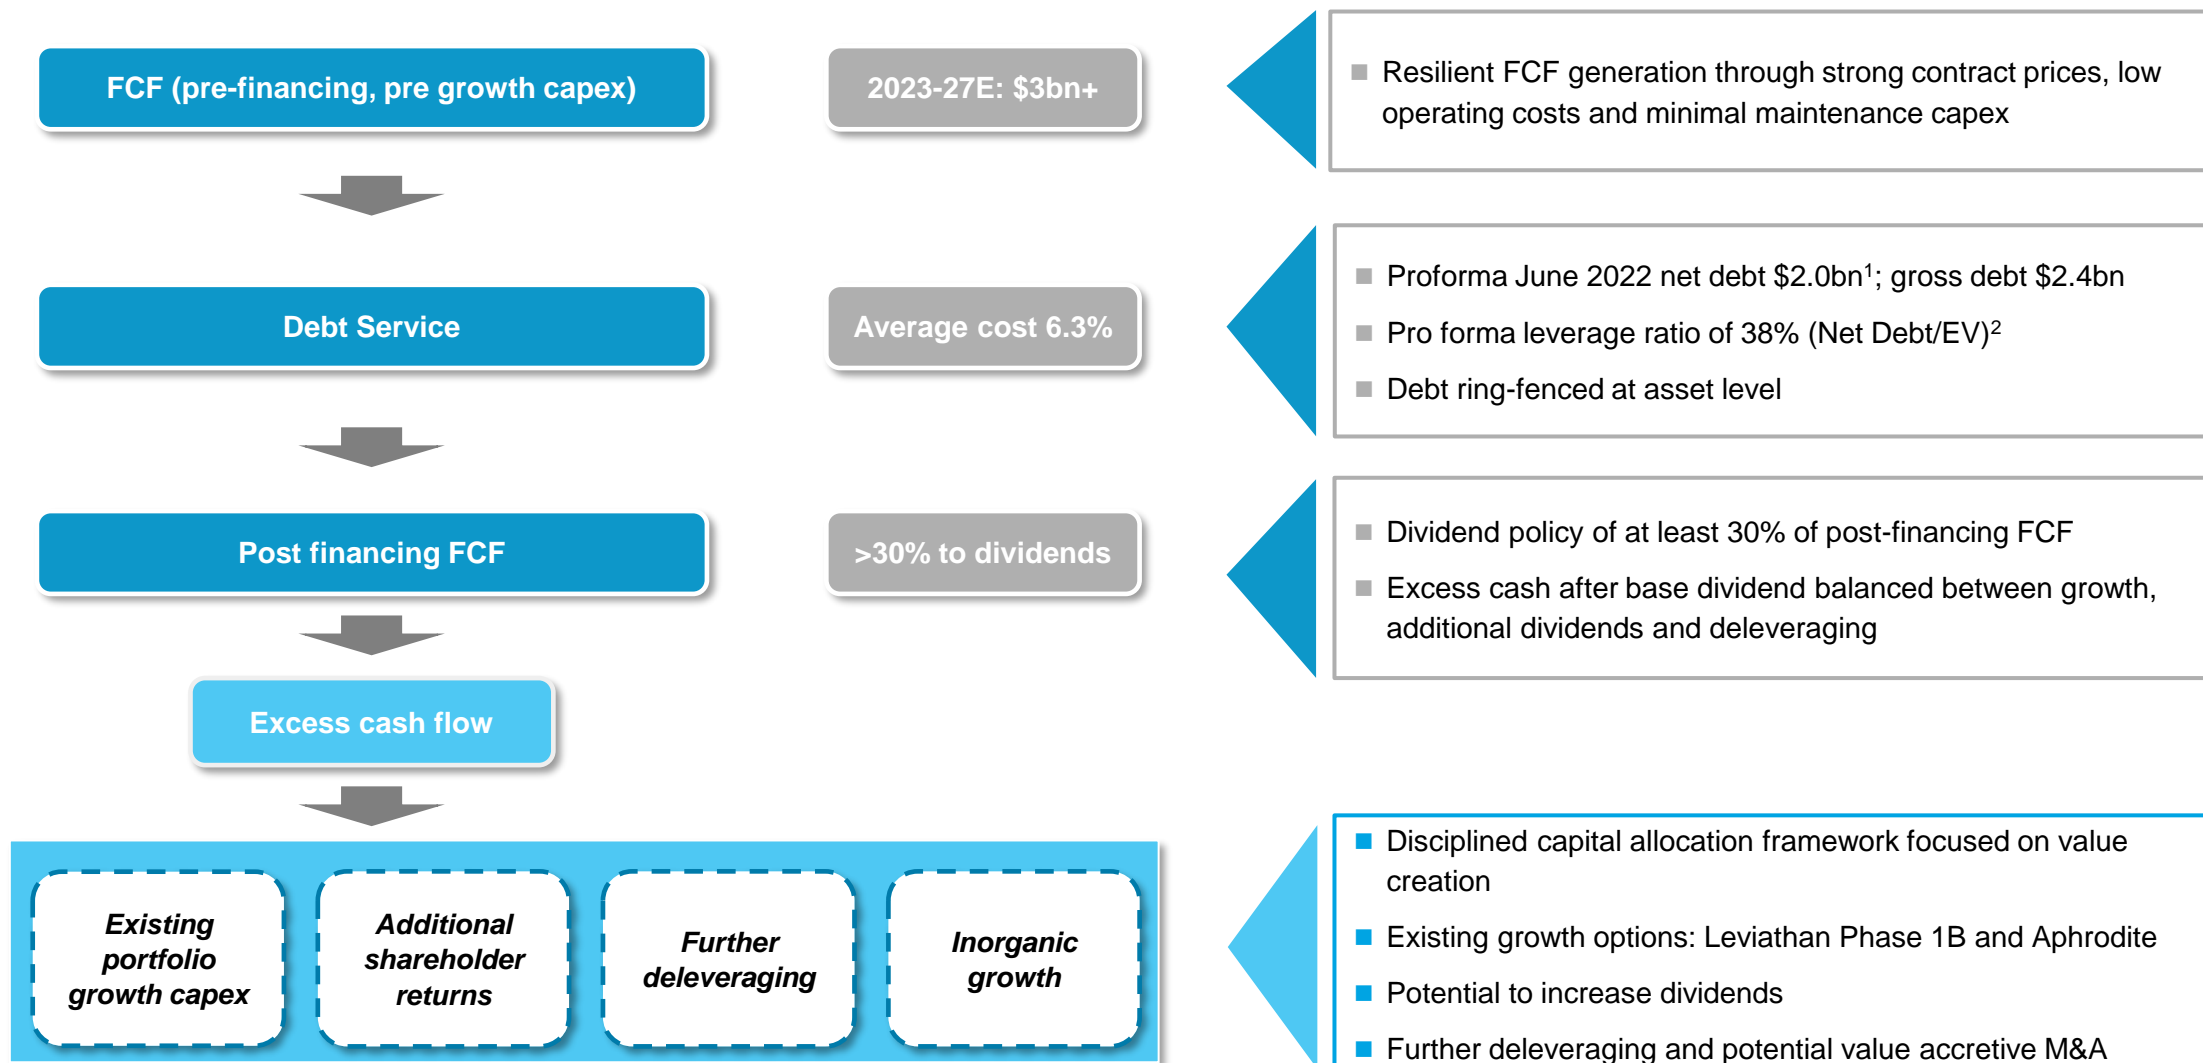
FCF (pre-financing, pre growth capex)

2023-27E: $3bn+

Resilient FCF generation through strong contract prices, low operating costs and minimal maintenance capex

Debt Service

Average cost 6.3%

Proforma June 2022 net debt $2.0bn$^1$; gross debt $2.4bn

Pro forma leverage ratio of 38% (Net Debt/EV)$^2$

Debt ring-fenced at asset level

Post financing FCF

>30% to dividends

Dividend policy of at least 30% of post-financing FCF

Excess cash after base dividend balanced between growth, additional dividends and deleveraging

Excess cash flow

Existing portfolio growth capex

Additional shareholder returns

Further deleveraging

Inorganic growth

Disciplined capital allocation framework focused on value creation

Existing growth options: Leviathan Phase 1B and Aphrodite

Potential to increase dividends

Further deleveraging and potential value accretive M&A